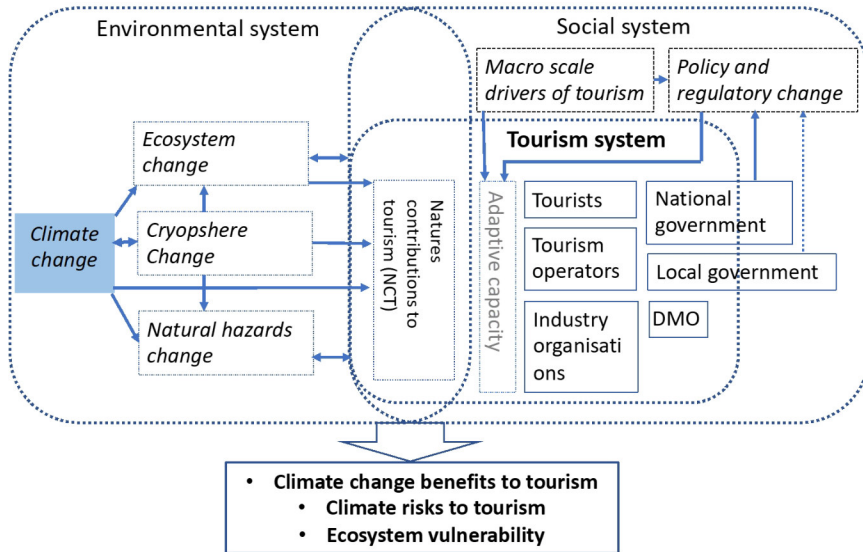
Environmental system

Social system

Macro scale drivers of tourism

Policy and regulatory change

Tourism system

Ecosystem change

Cryopshere Change

Natural hazards change

Climate change

Natures contributions to tourism (NCT)

Adaptive capacity

Tourists

Tourism operators

Industry organisations

National government

Local government

DMO

• Climate change benefits to tourism
• Climate risks to tourism
• Ecosystem vulnerability